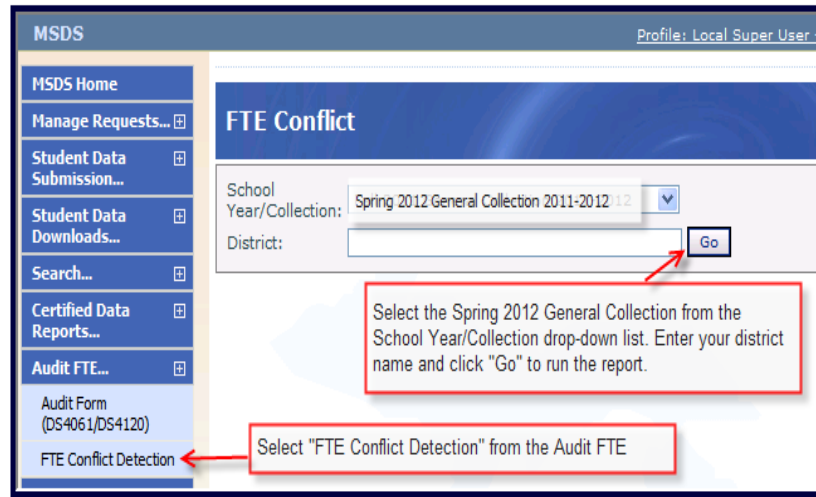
MSDS

Profile: Local Super User

MSDS Home

Manage Requests...

Student Data Submission...

Student Data Downloads...

Search...

Certified Data Reports...

Audit FTE...

Audit Form (DS4061/DS4120)

FTE Conflict Detection

FTE Conflict

School Year/Collection:

Spring 2012 General Collection 2011-2012

District:

Go

Select the Spring 2012 General Collection from the School Year/Collection drop-down list. Enter your district name and click "Go" to run the report.

Select "FTE Conflict Detection" from the Audit FTE